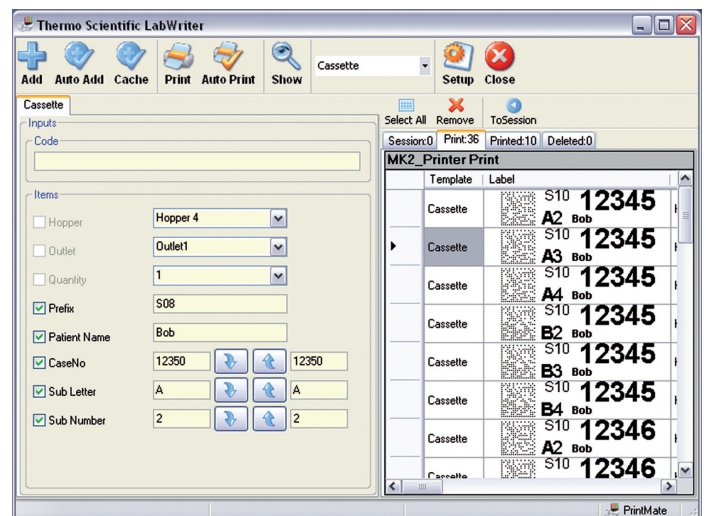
Thermo Scientific LabWriter

Add Auto Add Cache Print Auto Print Show Cassette Setup Close

Cassette

Inputs

Code

Items

Hopper Hopper 4

Outlet Outlet1

Quantity 1

Prefix S08

Patient Name Bob

CaseNo 12350 12350

Sub Letter A A

Sub Number 2 2

Select All Remove ToSession

Session:0 Print:36 Printed:10 Deleted:0

MK2_Printer Print

| Template | Label |
|---|---|
| Cassette | S10 12345 A2 Bob |
| Cassette | S10 12345 A3 Bob |
| Cassette | S10 12345 A4 Bob |
| Cassette | S10 12345 B2 Bob |
| Cassette | S10 12345 B3 Bob |
| Cassette | S10 12345 B4 Bob |
| Cassette | S10 12346 A2 Bob |
| Cassette | S10 12346 |

PrintMate